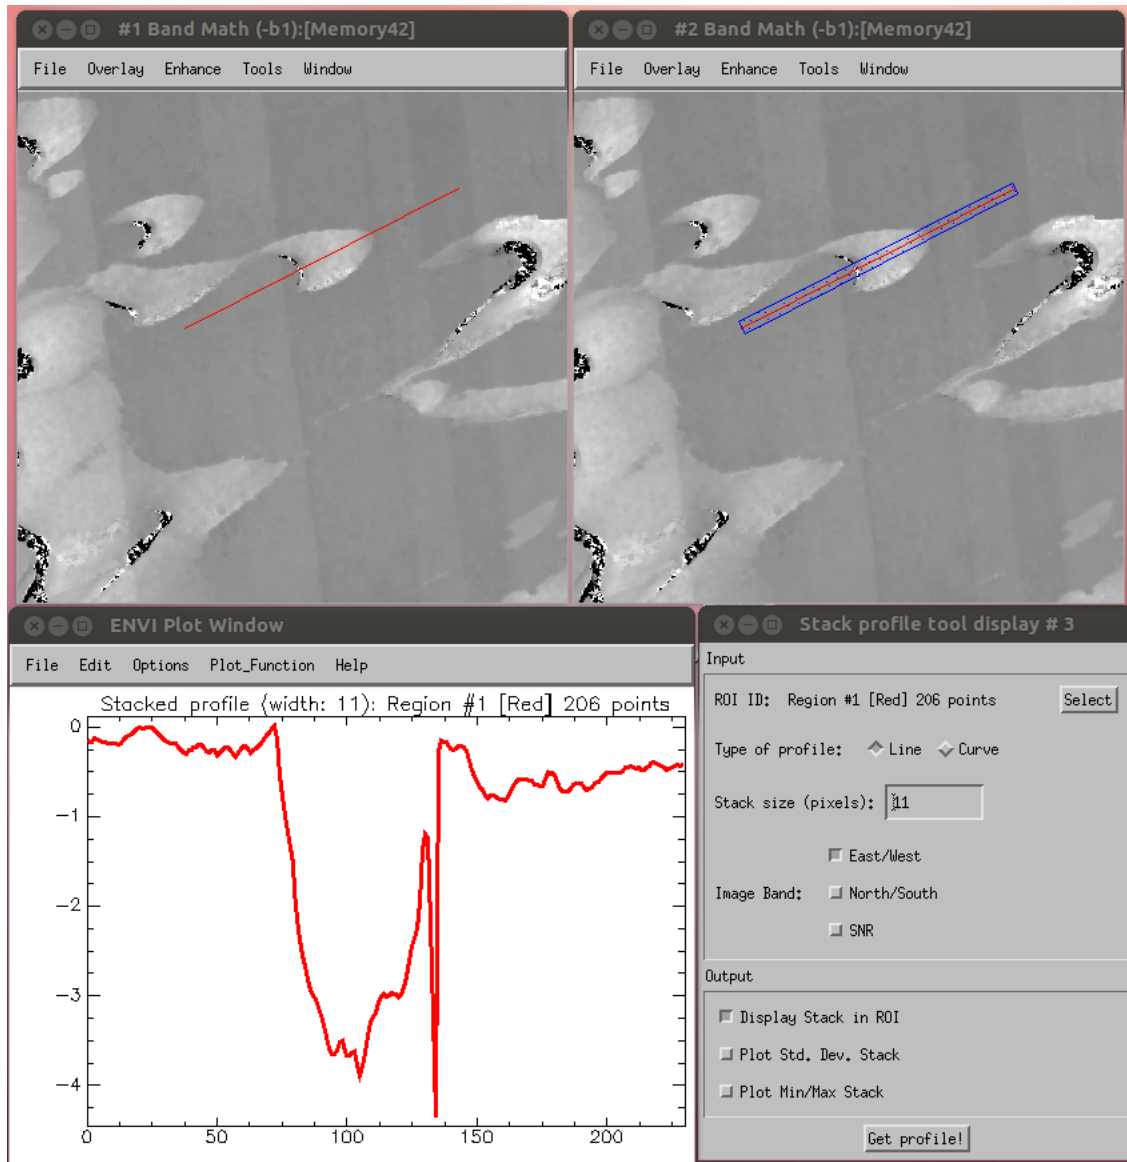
#1 Band Math (-b1):[Memory42]

File Overlay Enhance Tools Window

#2 Band Math (-b1):[Memory42]

File Overlay Enhance Tools Window

ENVI Plot Window

File Edit Options Plot_Function Help

Stacked profile (width: 11): Region #1 [Red] 206 points

0
−1
−2
−3
−4

0 50 100 150 200

Stack profile tool display # 3

Input

ROI ID: Region #1 [Red] 206 points

Select

Type of profile: Line Curve

Stack size (pixels): 11

East/West

Image Band: North/South

SNR

Output

Display Stack in ROI

Plot Std. Dev. Stack

Plot Min/Max Stack

Get profile!